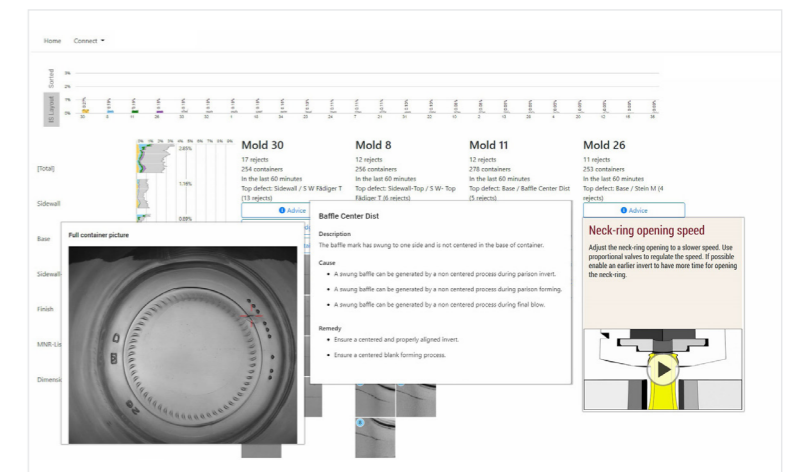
Home Connect

Sorted

3%

2%

1%

0%

By cavity

[Total]

Sidewall

Base

Sidewall

Finish

MNR-Lis

Dimensi

2.65%

1.16%

0.69%

Mold 30

17 rejects
254 containers
In the last 60 minutes
Top defect: Sidewall / 5 W Fädiger T (13 rejects)

Advice

Mold 8

12 rejects
256 containers
In the last 60 minutes
Top defect: Sidewall-Top / 5 W- Top Fädiger T (6 rejects)

Mold 11

12 rejects
278 containers
In the last 60 minutes
Top defect: Base / Baffle Center Dist (5 rejects)

Mold 26

11 rejects
253 containers
In the last 60 minutes
Top defect: Base / Stein M (4 rejects)

Advice

Full container picture

Baffle Center Dist

Description

The baffle mark has swung to one side and is not centered in the base of container.

Cause

• A swung baffle can be generated by a non centered process during parison invert.

• A swung baffle can be generated by a non centered process during parison forming.

• A swung baffle can be generated by a non centered process during final blow.

Remedy

• Ensure a centered and properly aligned invert.

• Ensure a centered blank forming process.

Neck-ring opening speed

Adjust the neck-ring opening to a slower speed. Use proportional valves to regulate the speed. If possible enable an earlier invert to have more time for opening the neck-ring.